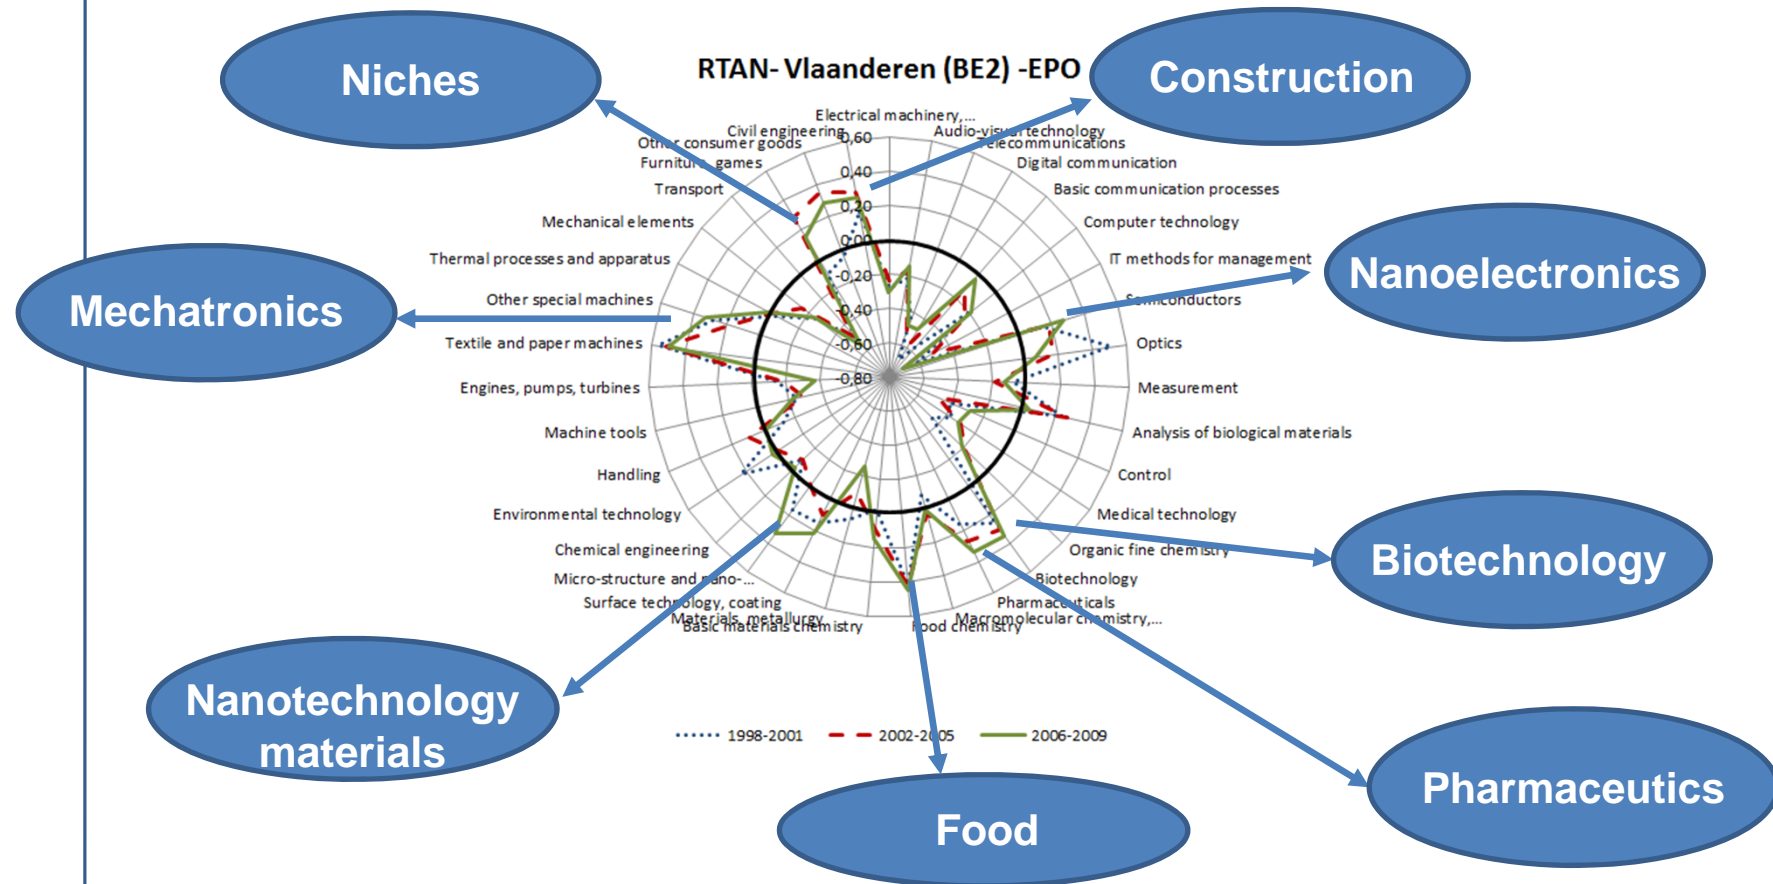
RTAN- Vlaanderen (BE2) -EPO

Niches

Construction

Nanoelectronics

Mechatronics

Biotechnology

Nanotechnology materials

Food

Pharmaceutics

Electrical machinery,...
Audio-visual technology
Telecommunications
Digital communication
Basic communication processes
Computer technology
IT methods for management
Semiconductors
Optics
Measurement
Analysis of biological materials
Control
Medical technology
Organic fine chemistry
Biotechnology
Pharmaceuticals
Macromolecular chemistry,...
Food chemistry
Basic materials chemistry
Materials, metallurgy
Surface technology, coating
Micro-structure and nano-...
Chemical engineering
Environmental technology
Handling
Machine tools
Engines, pumps, turbines
Textile and paper machines
Other special machines
Thermal processes and apparatus
Mechanical elements
Transport
Furniture, games
Other consumer goods
Civil engineering

0,60
0,40
0,20
0,00
-0,20
-0,40
-0,60
-0,80

1998-2001
2002-2005
2006-2009